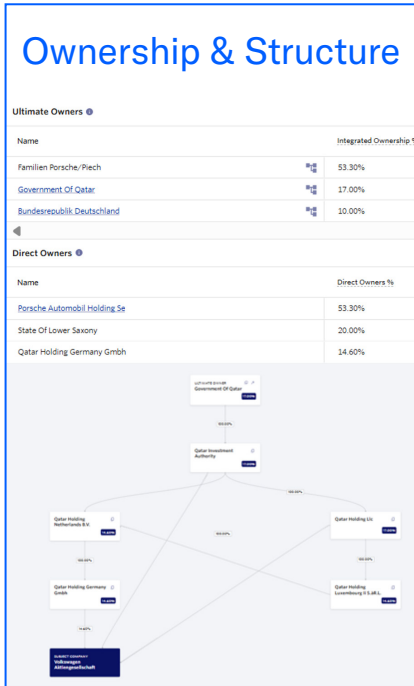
Ownership & Structure

Ultimate Owners

| Name | Integrated Ownership % |
|---|---|
| Familien Porsche/Piech | 53.30% |
| Government Of Qatar | 17.00% |
| Bundesrepublik Deutschland | 10.00% |

Direct Owners

| Name | Direct Owners % |
|---|---|
| Porsche Automobil Holding Se | 53.30% |
| State Of Lower Saxony | 20.00% |
| Qatar Holding Germany Gmbh | 14.60% |

ULTIMATE OWNER
Government Of Qatar

100.00%

Qatar Investment Authority

100.00%

Qatar Holding Netherlands B.V.

100.00%

Qatar Holding Llc

100.00%

Qatar Holding Germany Gmbh

100.00%

Qatar Holding Luxembourg II S.àR.L.

14.60%

SUBJECT COMPANY
Volkswagen Aktiengesellschaft